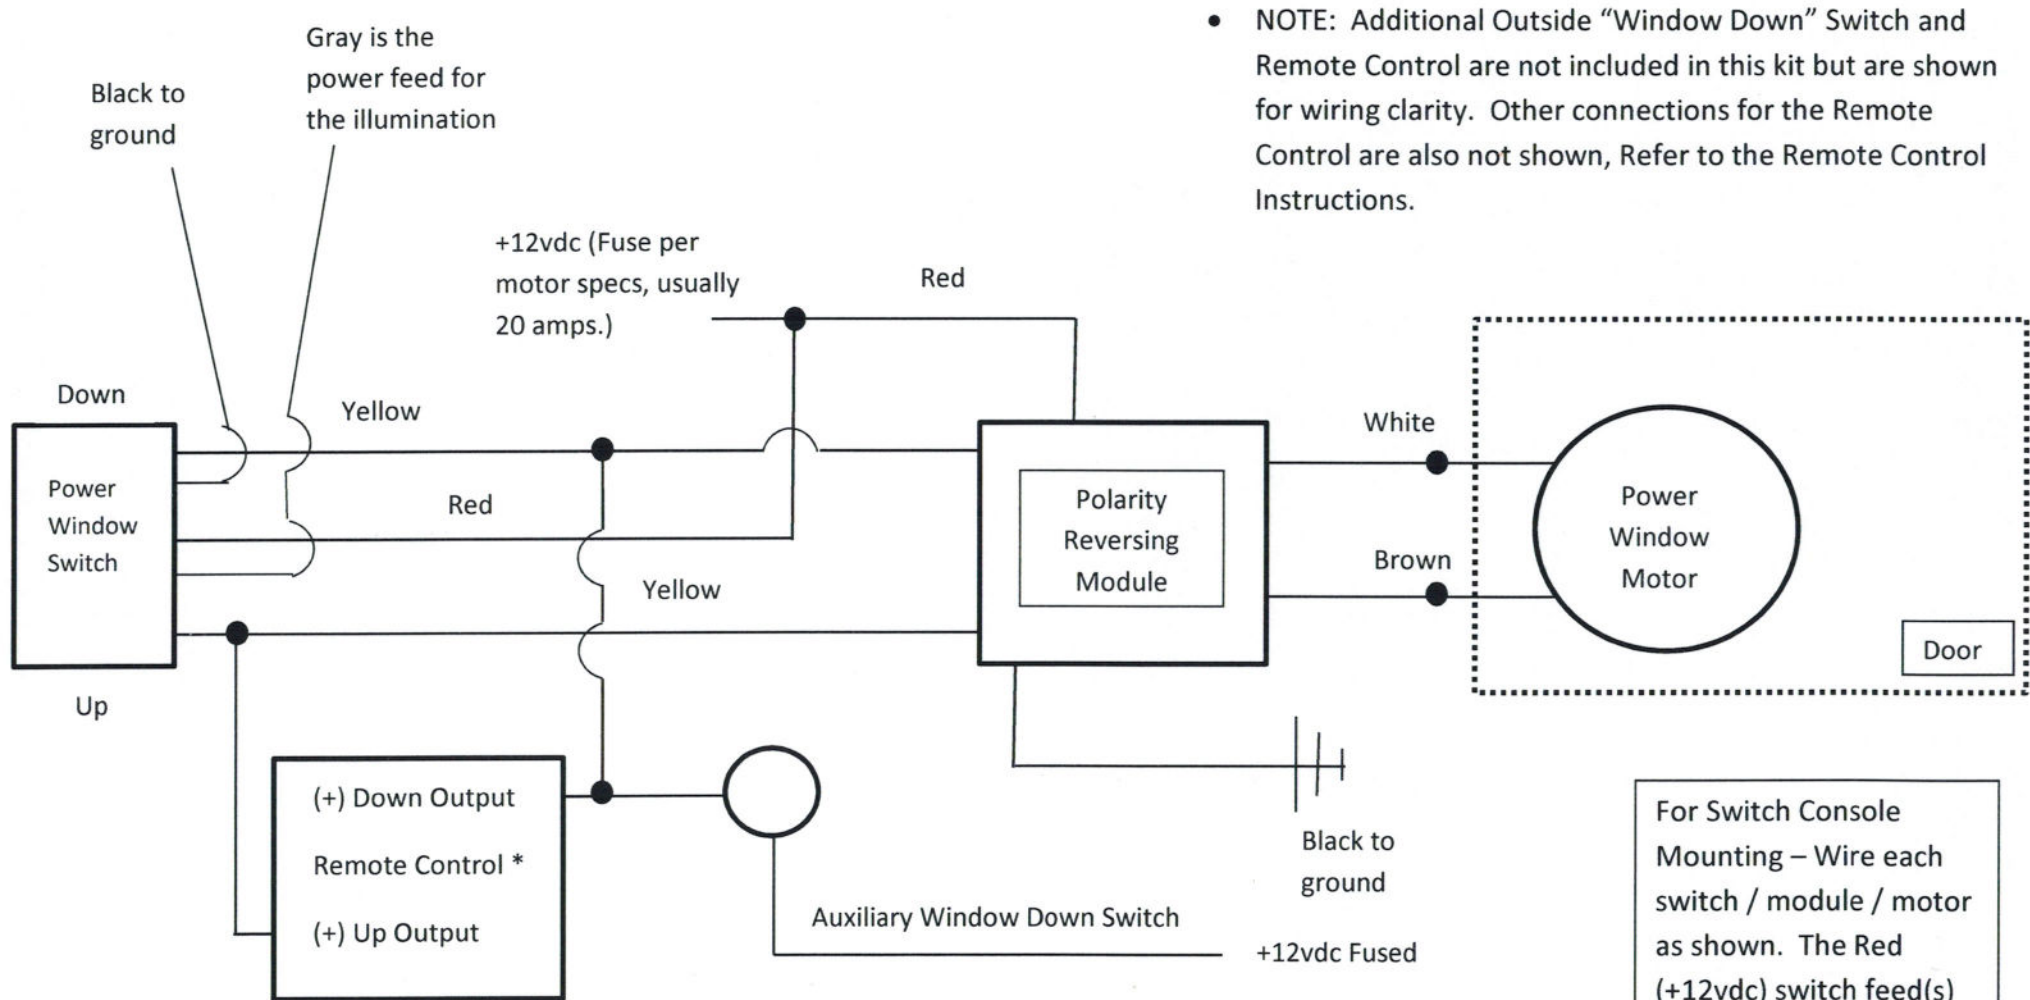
Gray is the power feed for the illumination

Black to ground

• NOTE: Additional Outside "Window Down" Switch and Remote Control are not included in this kit but are shown for wiring clarity. Other connections for the Remote Control are also not shown, Refer to the Remote Control Instructions.

+12vdc (Fuse per motor specs, usually 20 amps.)

Red

Down

Yellow

Power Window Switch

Red

Yellow

Polarity Reversing Module

White

Brown

Power Window Motor

Door

Up

(+) Down Output

Remote Control *

(+) Up Output

Auxiliary Window Down Switch

Black to ground

+12vdc Fused

For Switch Console Mounting – Wire each switch / module / motor as shown. The Red (+12vdc) switch feed(s)